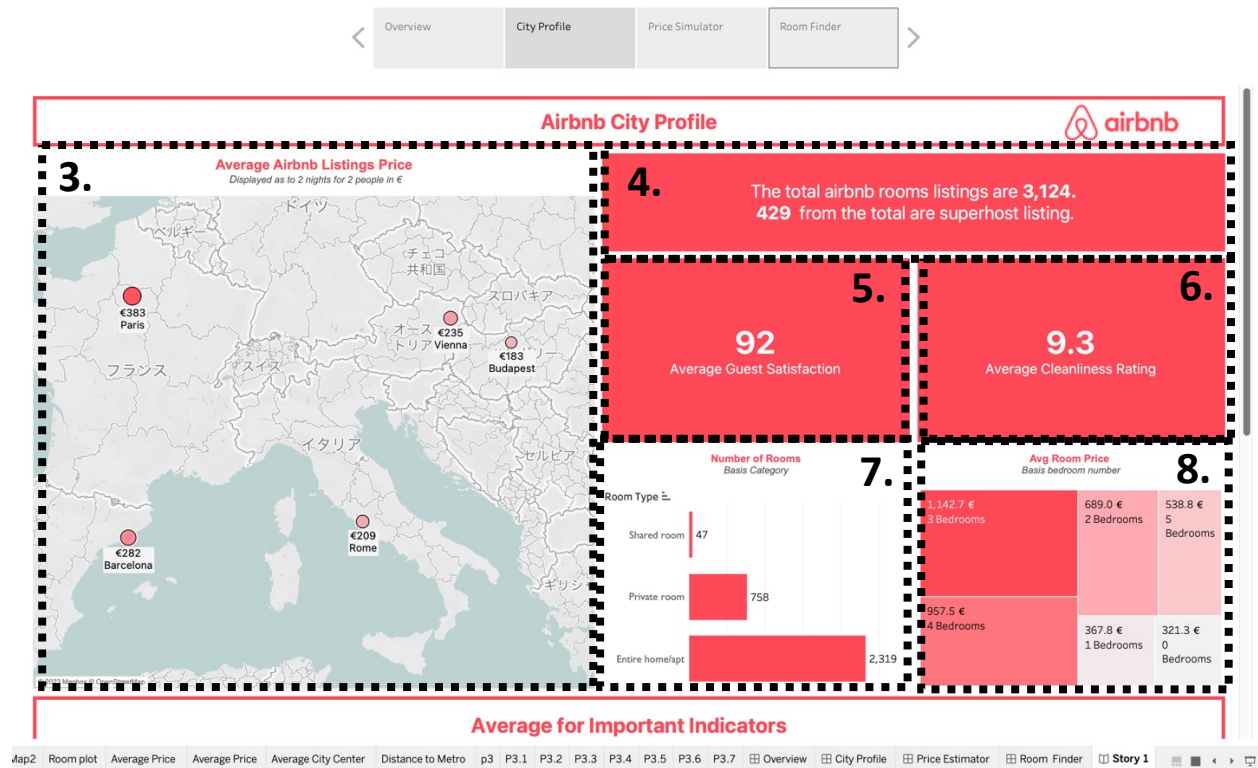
Overview | City Profile | Price Simulator | Room Finder

Airbnb City Profile

airbnb

3.

Average Airbnb Listings Price
Displayed as to 2 nights for 2 people in €

ドイツ
ベルギー
チェコ共和国
スロバキア
オーストリア
フランス
スイス
イタリア
セルビア
ギリシ

€383 Paris
€235 Vienna
€183 Budapest
€282 Barcelona
€209 Rome

© 2023 Mapbox © OpenStreetMap

4.

The total airbnb rooms listings are 3,124.
429 from the total are superhost listing.

5.

92
Average Guest Satisfaction

6.

9.3
Average Cleanliness Rating

Number of Rooms
Basis Category

7.

Room Type

| Room Type | Count |
|---|---|
| Shared room | 47 |
| Private room | 758 |
| Entire home/apt | 2,319 |

Avg Room Price
Basis bedroom number

8.

1,142.7 € 3 Bedrooms
689.0 € 2 Bedrooms
538.8 € 5 Bedrooms
957.5 € 4 Bedrooms
367.8 € 1 Bedrooms
321.3 € 0 Bedrooms

Average for Important Indicators

Map2 | Room plot | Average Price | Average Price | Average City Center | Distance to Metro | p3 | P3.1 | P3.2 | P3.3 | P3.4 | P3.5 | P3.6 | P3.7 | Overview | City Profile | Price Estimator | Room Finder | Story 1